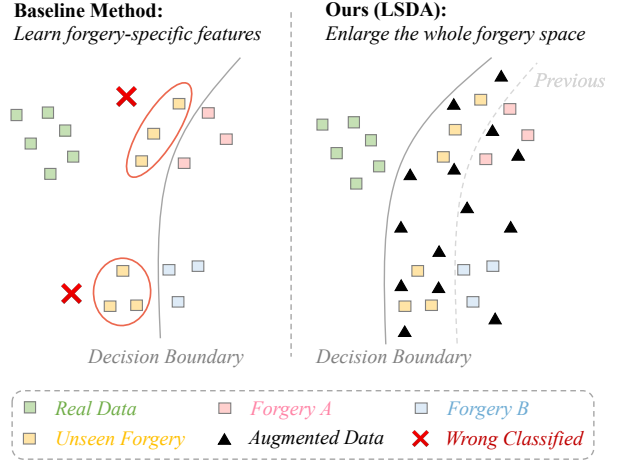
Baseline Method:
Learn forgery-specific features

Ours (LSDA):
Enlarge the whole forgery space

Previous

Decision Boundary

Decision Boundary

Real Data
Forgery A
Forgery B
Unseen Forgery
Augmented Data
Wrong Classified